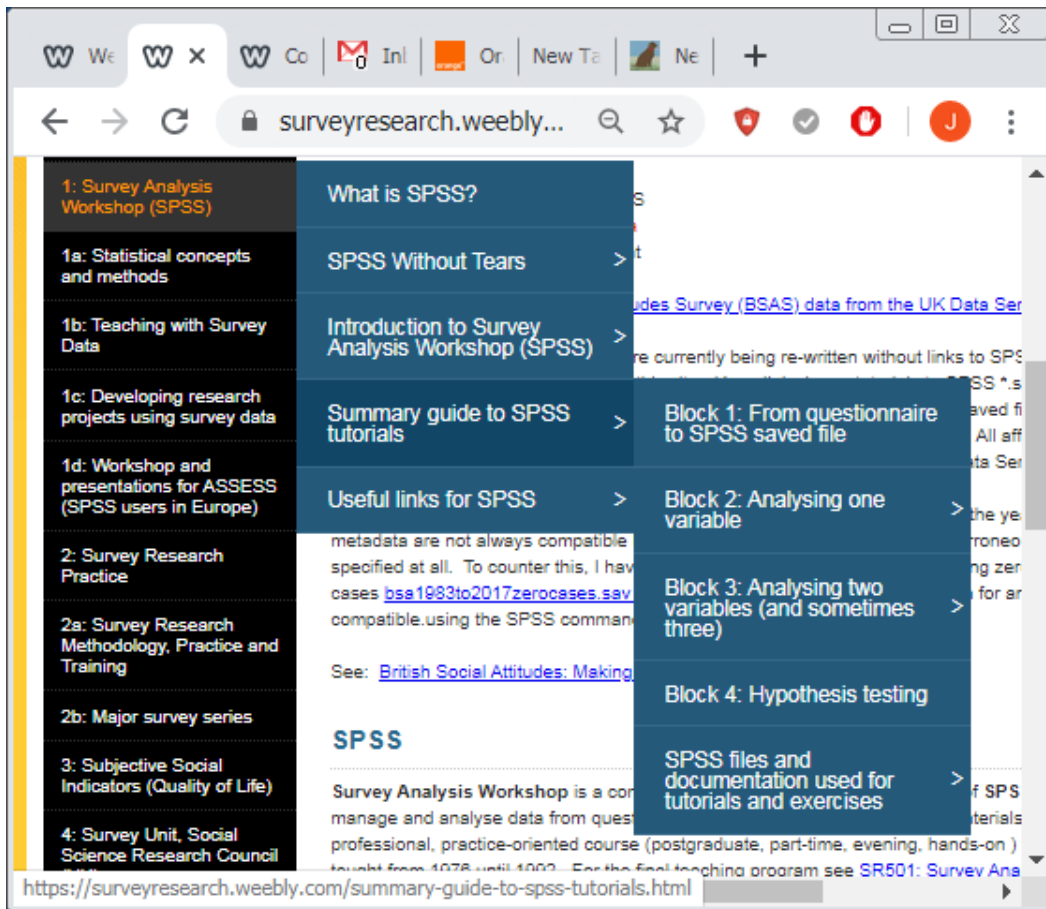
We × Co Inl 0 orange Or New Ta Ne +

surveyresearch.weebly...

J

1: Survey Analysis Workshop (SPSS)

1a: Statistical concepts and methods

1b: Teaching with Survey Data

1c: Developing research projects using survey data

1d: Workshop and presentations for ASSESS (SPSS users in Europe)

2: Survey Research Practice

2a: Survey Research Methodology, Practice and Training

2b: Major survey series

3: Subjective Social Indicators (Quality of Life)

4: Survey Unit, Social Science Research Council

What is SPSS?

SPSS Without Tears >

Introduction to Survey Analysis Workshop (SPSS) >

Summary guide to SPSS tutorials >

Useful links for SPSS >

Block 1: From questionnaire to SPSS saved file

Block 2: Analysing one variable >

Block 3: Analysing two variables (and sometimes three) >

Block 4: Hypothesis testing

SPSS files and documentation used for tutorials and exercises >

s

t

udes Survey (BSAS) data from the UK Data Ser

re currently being re-written without links to SPS

SS *.s

aved fi

All aff

ata Ser

the ye

metadata are not always compatible rroneo

specified at all. To counter this, I hav ng zer

cases bsa1983to2017zerocases.sav for ar

compatible.using the SPSS comman

See: British Social Attitudes: Making

SPSS

Survey Analysis Workshop is a co f SPS

manage and analyse data from ques terials

professional, practice-oriented course (postgraduate, part-time, evening, hands-on )

taught from 1976 until 1992. For the final teaching program see SR501: Survey Ana

https://surveyresearch.weebly.com/summary-guide-to-spss-tutorials.html